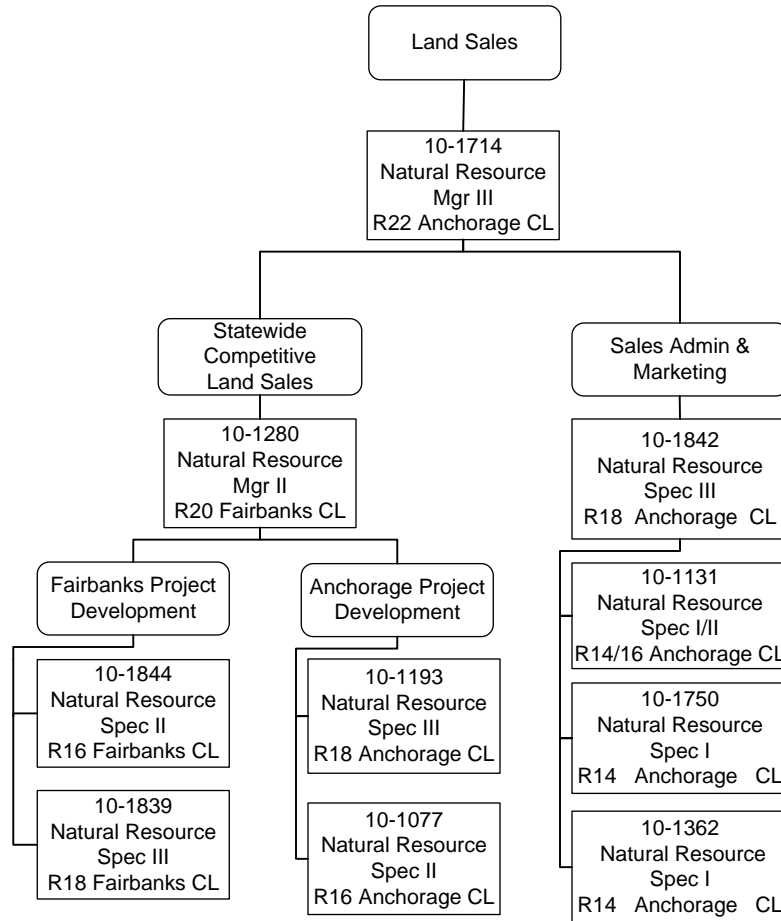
Land Sales

10-1714
Natural Resource
Mgr III
R22 Anchorage CL

Statewide
Competitive
Land Sales

10-1280
Natural Resource
Mgr II
R20 Fairbanks CL

Fairbanks Project
Development

10-1844
Natural Resource
Spec II
R16 Fairbanks CL

10-1839
Natural Resource
Spec III
R18 Fairbanks CL

Anchorage Project
Development

10-1193
Natural Resource
Spec III
R18 Anchorage CL

10-1077
Natural Resource
Spec II
R16 Anchorage CL

Sales Admin &
Marketing

10-1842
Natural Resource
Spec III
R18 Anchorage CL

10-1131
Natural Resource
Spec I/II
R14/16 Anchorage CL

10-1750
Natural Resource
Spec I
R14 Anchorage CL

10-1362
Natural Resource
Spec I
R14 Anchorage CL